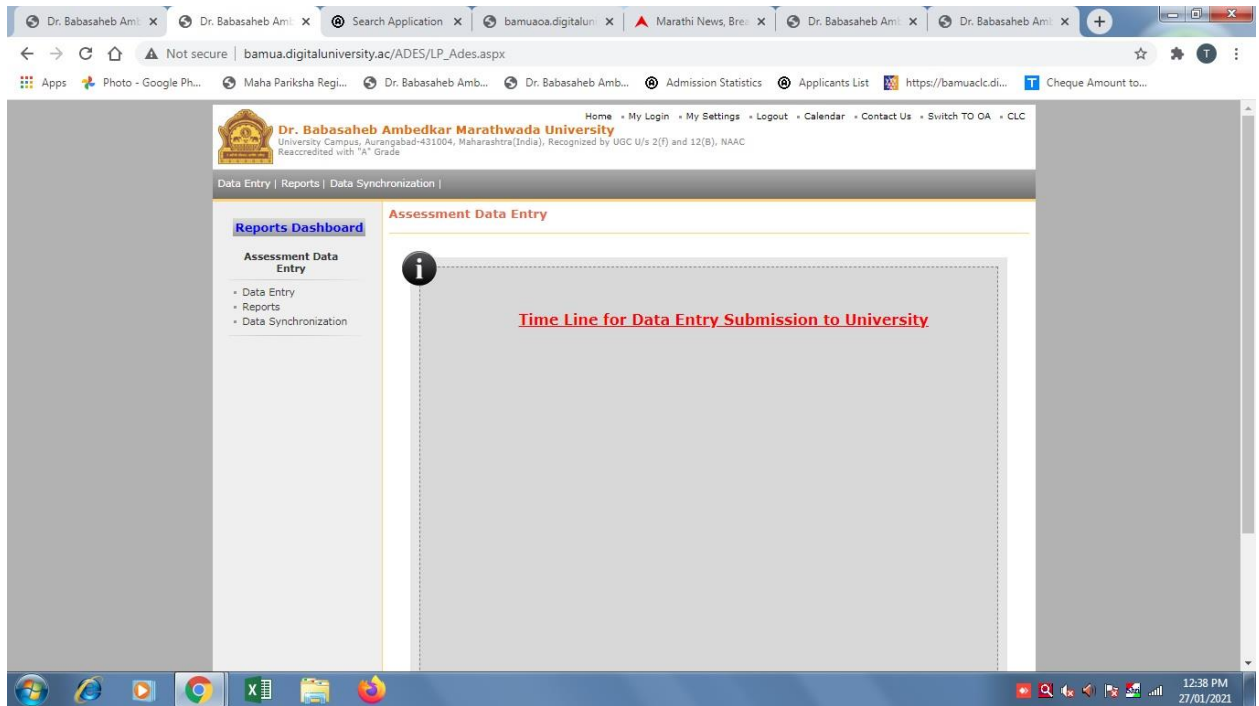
Dr. Babasaheb Amb ×
Dr. Babasaheb Amb ×
Search Application ×
bamuaoa.digitaluni ×
Marathi News, Brea ×
Dr. Babasaheb Amb ×
Dr. Babasaheb Amb ×

Not secure | bamua.digitaluniversity.ac/ADES/LP_Ades.aspx

Apps  Photo - Google Ph...  Maha Pariksha Regi...  Dr. Babasaheb Amb...  Dr. Babasaheb Amb...  Admission Statistics  Applicants List  https://bamuaclc.di...  Cheque Amount to...

Home • My Login • My Settings • Logout • Calendar • Contact Us • Switch TO OA • CLC

Dr. Babasaheb Ambedkar Marathwada University
University Campus, Aurangabad-431004, Maharashtra(India), Recognized by UGC U/s 2(f) and 12(B), NAAC Reaccredited with "A" Grade

Data Entry | Reports | Data Synchronization |

Reports Dashboard

Assessment Data Entry

• Data Entry
• Reports
• Data Synchronization

Assessment Data Entry

Time Line for Data Entry Submission to University

12:38 PM
27/01/2021